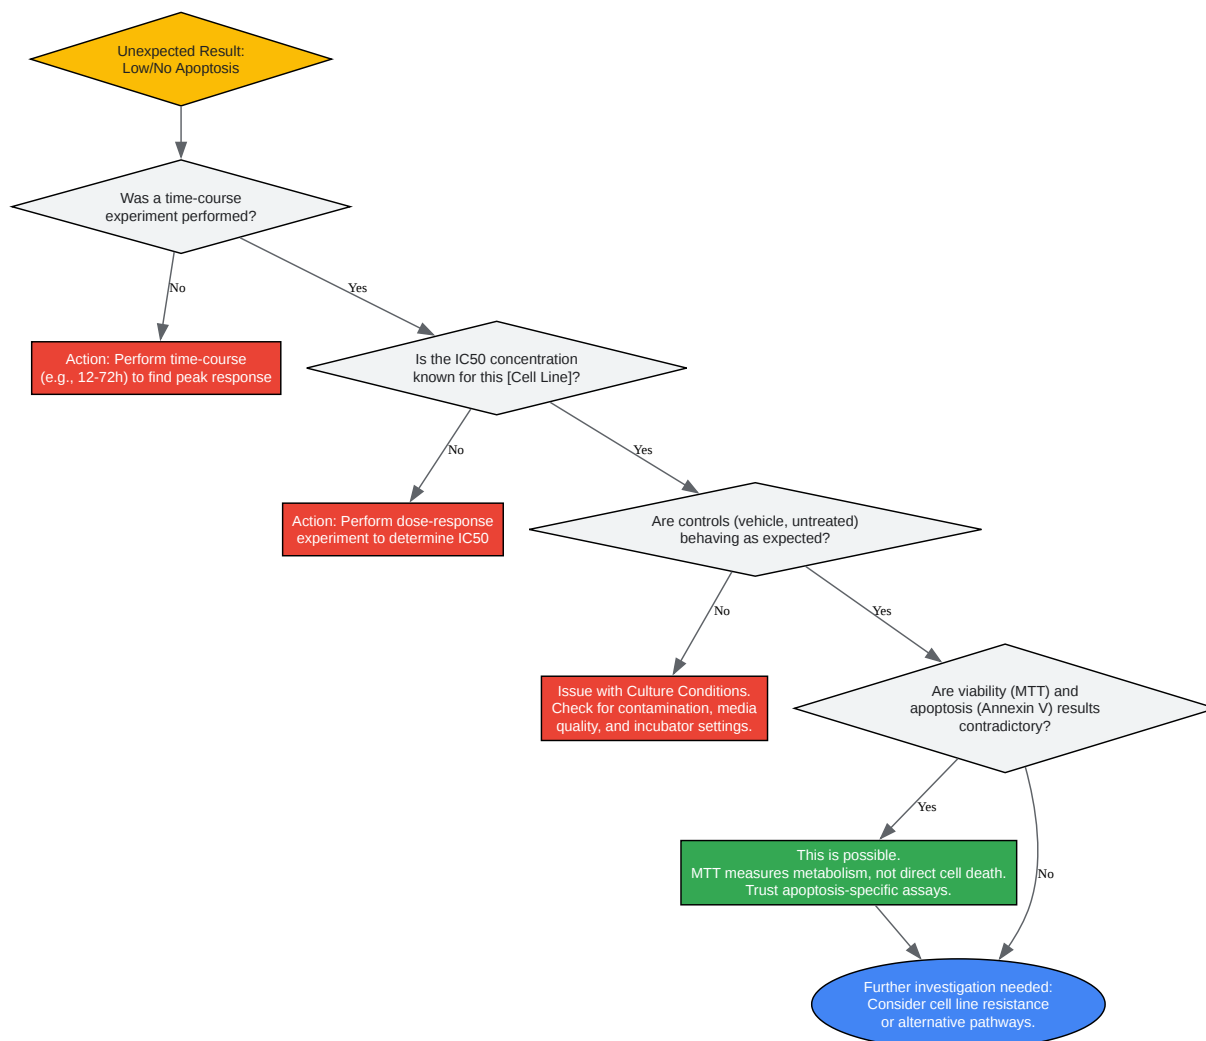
Unexpected Result:
Low/No Apoptosis

Was a time-course experiment performed?

No

Yes

Action: Perform time-course (e.g., 12-72h) to find peak response

Is the IC50 concentration known for this [Cell Line]?

No

Yes

Action: Perform dose-response experiment to determine IC50

Are controls (vehicle, untreated) behaving as expected?

No

Yes

Issue with Culture Conditions. Check for contamination, media quality, and incubator settings.

Are viability (MTT) and apoptosis (Annexin V) results contradictory?

Yes

No

This is possible.
MTT measures metabolism, not direct cell death.
Trust apoptosis-specific assays.

Further investigation needed:
Consider cell line resistance
or alternative pathways.